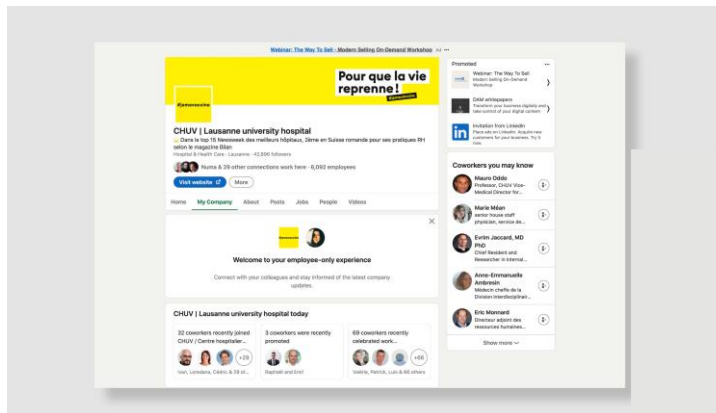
Webinar: The Way To Sell - Modern Selling On-Demand Workshop Ad ···

Pour que la vie reprenne !

#jemevaccine

CHUV | Lausanne university hospital

Dans le top 15 Newsweek des meilleurs hôpitaux, 3ème en Suisse romande pour ses pratiques RH selon le magazine Bilan

Hospital & Health Care · Lausanne · 43,896 followers

Numa & 29 other connections work here · 8,092 employees

Visit website More

Home My Company About Posts Jobs People Videos

Welcome to your employee-only experience

Connect with your colleagues and stay informed of the latest company updates.

CHUV | Lausanne university hospital today

32 coworkers recently joined CHUV / Centre hospitalier...

+29

Ivan, Loredana, Cédric & 29 ot...

3 coworkers were recently promoted

Raphaël and Emil

69 coworkers recently celebrated work...

+66

Valérie, Patrick, Luis & 66 others

Promoted ···

Webinar: The Way To Sell
Modern Selling On-Demand Workshop

DAM allibapparo
Transform your business digitally and take control of your digital content

Invitation from LinkedIn
Place ads on LinkedIn. Acquire new customers for your business. Try it here.

Coworkers you may know

Mauro Oddo
Professor, CHUV Vice-Medical Director for...

Marie Méan
senior house staff physician, service de...

Evrim Jaccard, MD PhD
Chief Resident and Researcher in Internal...

Anne-Emmanuelle Ambresin
Médecin cheffe de la Division interdisciplinair...

Eric Monnard
Directeur adjoint des ressources humaines...

Show more